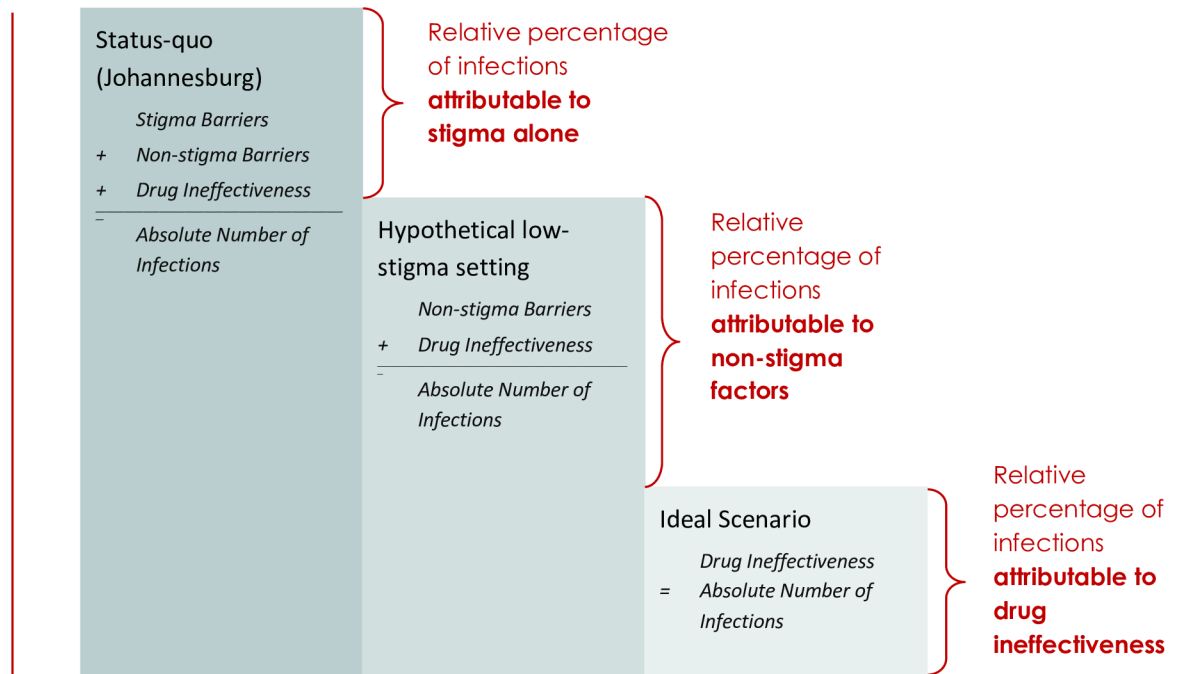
Status-quo (Johannesburg)

Stigma Barriers
+ Non-stigma Barriers
+ Drug Ineffectiveness
= Absolute Number of Infections

Relative percentage of infections **attributable to stigma alone**

Hypothetical low-stigma setting

Non-stigma Barriers
+ Drug Ineffectiveness
= Absolute Number of Infections

Relative percentage of infections **attributable to non-stigma factors**

Ideal Scenario

Drug Ineffectiveness
= Absolute Number of Infections

Relative percentage of infections **attributable to drug ineffectiveness**